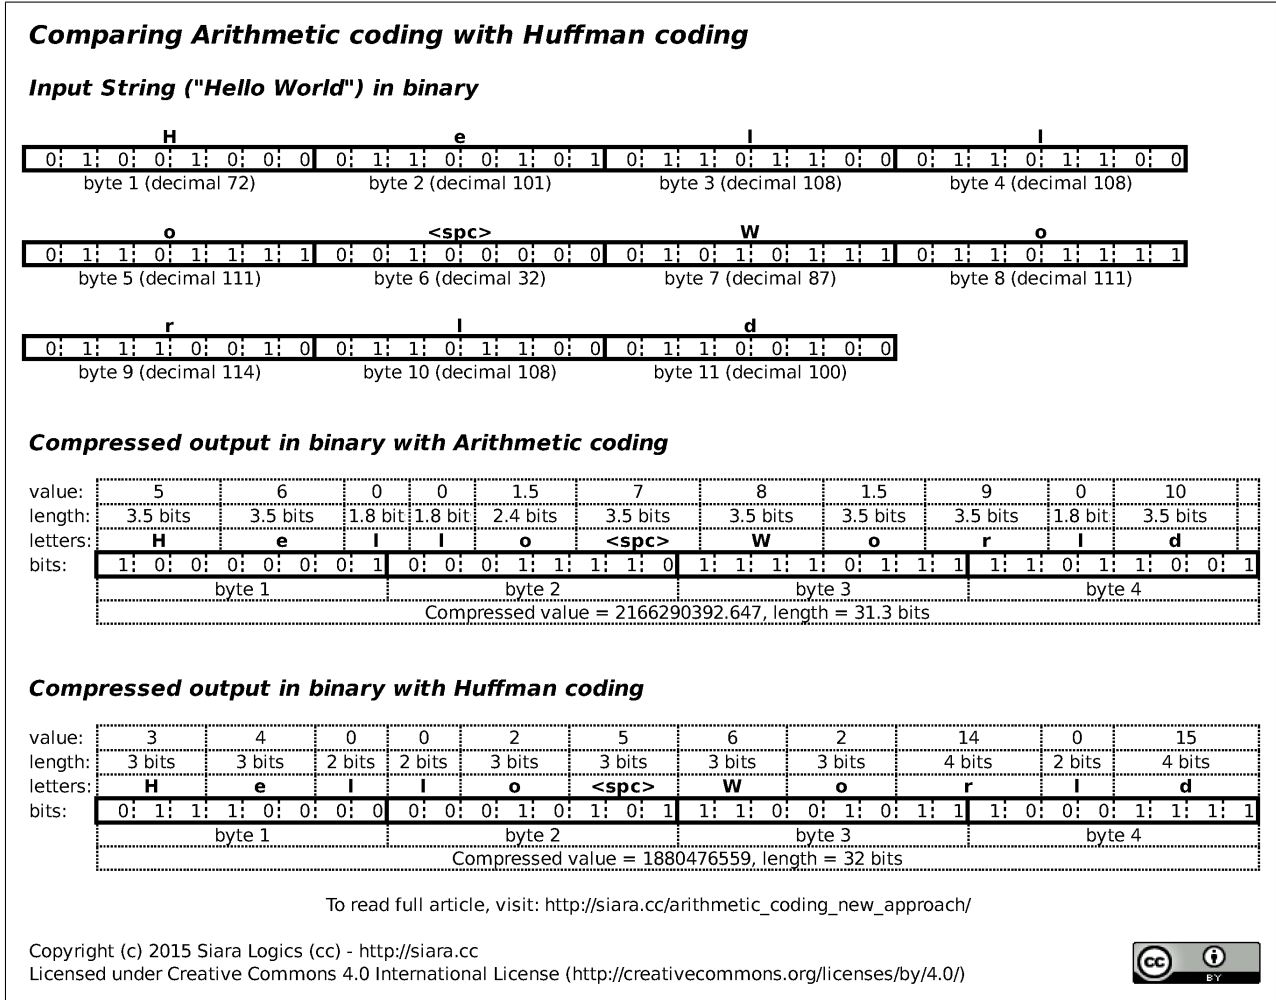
Comparing Arithmetic coding with Huffman coding

Input String ("Hello World") in binary

| H | e | l | l |
|---|---|---|---|
| 0 1 0 0 1 0 0 0 | 0 1 1 0 0 1 0 1 | 0 1 1 0 1 1 0 0 | 0 1 1 0 1 1 0 0 |
| byte 1 (decimal 72) | byte 2 (decimal 101) | byte 3 (decimal 108) | byte 4 (decimal 108) |

| o | <spc> | W | o |
|---|---|---|---|
| 0 1 1 0 1 1 1 1 | 0 0 1 0 0 0 0 0 | 0 1 0 1 0 1 1 1 | 0 1 1 0 1 1 1 1 |
| byte 5 (decimal 111) | byte 6 (decimal 32) | byte 7 (decimal 87) | byte 8 (decimal 111) |

| r | l | d |
|---|---|---|
| 0 1 1 1 0 0 1 0 | 0 1 1 0 1 1 0 0 | 0 1 1 0 0 1 0 0 |
| byte 9 (decimal 114) | byte 10 (decimal 108) | byte 11 (decimal 100) |

Compressed output in binary with Arithmetic coding

| value: | 5 | 6 | 0 | 0 | 1.5 | 7 | 8 | 1.5 | 9 | 0 | 10 |
|---|---|---|---|---|---|---|---|---|---|---|---|
| length: | 3.5 bits | 3.5 bits | 1.8 bit | 1.8 bit | 2.4 bits | 3.5 bits | 3.5 bits | 3.5 bits | 3.5 bits | 1.8 bit | 3.5 bits |
| letters: | H | e | l | l | o | <spc> | W | o | r | l | d |

bits: 1 0 0 0 0 0 0 1 | 0 0 0 1 1 1 1 0 | 1 1 1 1 0 1 1 1 | 1 1 0 1 1 0 0 1
byte 1 | byte 2 | byte 3 | byte 4
Compressed value = 2166290392.647, length = 31.3 bits

Compressed output in binary with Huffman coding

| value: | 3 | 4 | 0 | 0 | 2 | 5 | 6 | 2 | 14 | 0 | 15 |
|---|---|---|---|---|---|---|---|---|---|---|---|
| length: | 3 bits | 3 bits | 2 bits | 2 bits | 3 bits | 3 bits | 3 bits | 3 bits | 4 bits | 2 bits | 4 bits |
| letters: | H | e | l | l | o | <spc> | W | o | r | l | d |

bits: 0 1 1 1 0 0 0 0 | 0 0 0 1 0 1 0 1 | 1 1 0 0 1 0 1 1 | 1 0 0 0 1 1 1 1
byte 1 | byte 2 | byte 3 | byte 4
Compressed value = 1880476559, length = 32 bits

To read full article, visit: http://siara.cc/arithmetic_coding_new_approach/

Copyright (c) 2015 Siara Logics (cc) - http://siara.cc
Licensed under Creative Commons 4.0 International License (http://creativecommons.org/licenses/by/4.0/)

cc BY